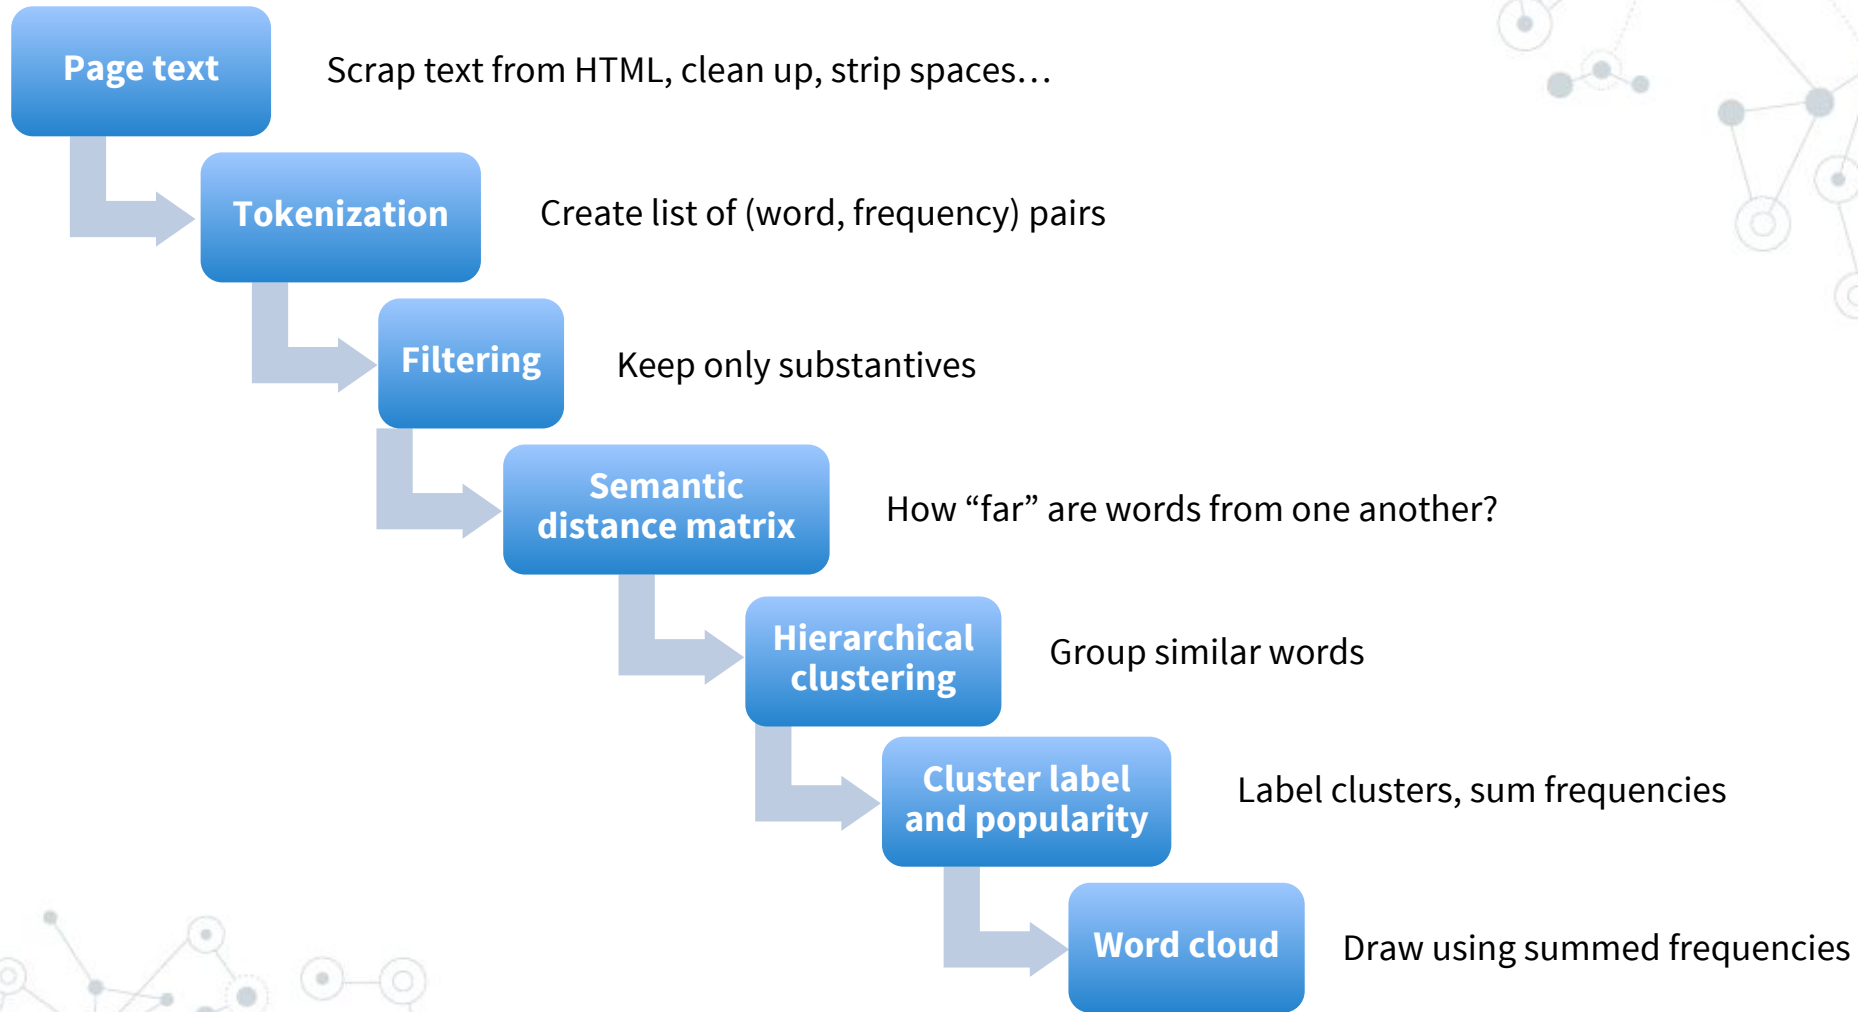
Page text

Scrap text from HTML, clean up, strip spaces…

Tokenization

Create list of (word, frequency) pairs

Filtering

Keep only substantives

Semantic distance matrix

How “far” are words from one another?

Hierarchical clustering

Group similar words

Cluster label and popularity

Label clusters, sum frequencies

Word cloud

Draw using summed frequencies